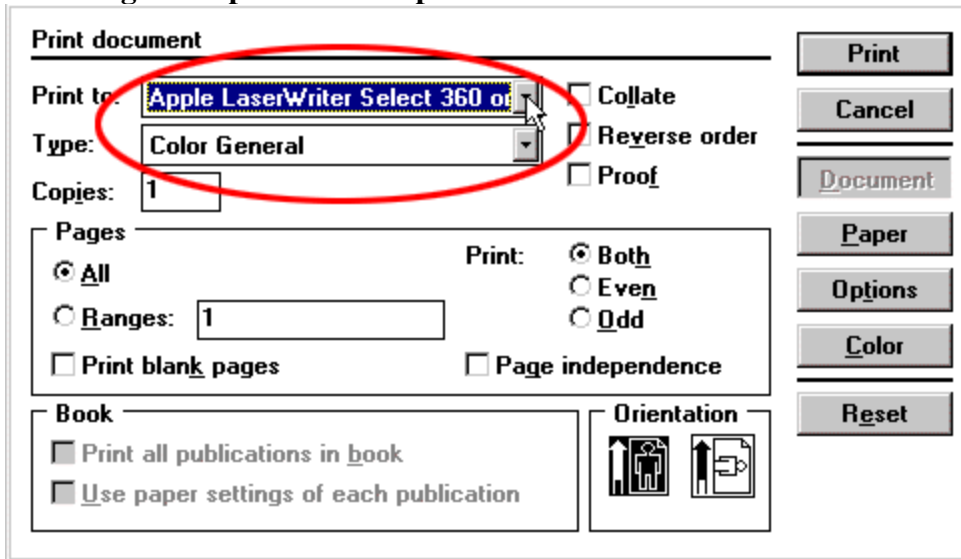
Print document

Print to: Apple LaserWriter Select 360 o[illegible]

Type: Color General

Copies: 1

Collate

Reverse order

Proof

Print

Cancel

Document

Paper

Options

Color

Reset

Pages

All

Ranges: 1

Print: Both

Even

Odd

Print blank pages

Page independence

Book

Print all publications in book

Use paper settings of each publication

Orientation